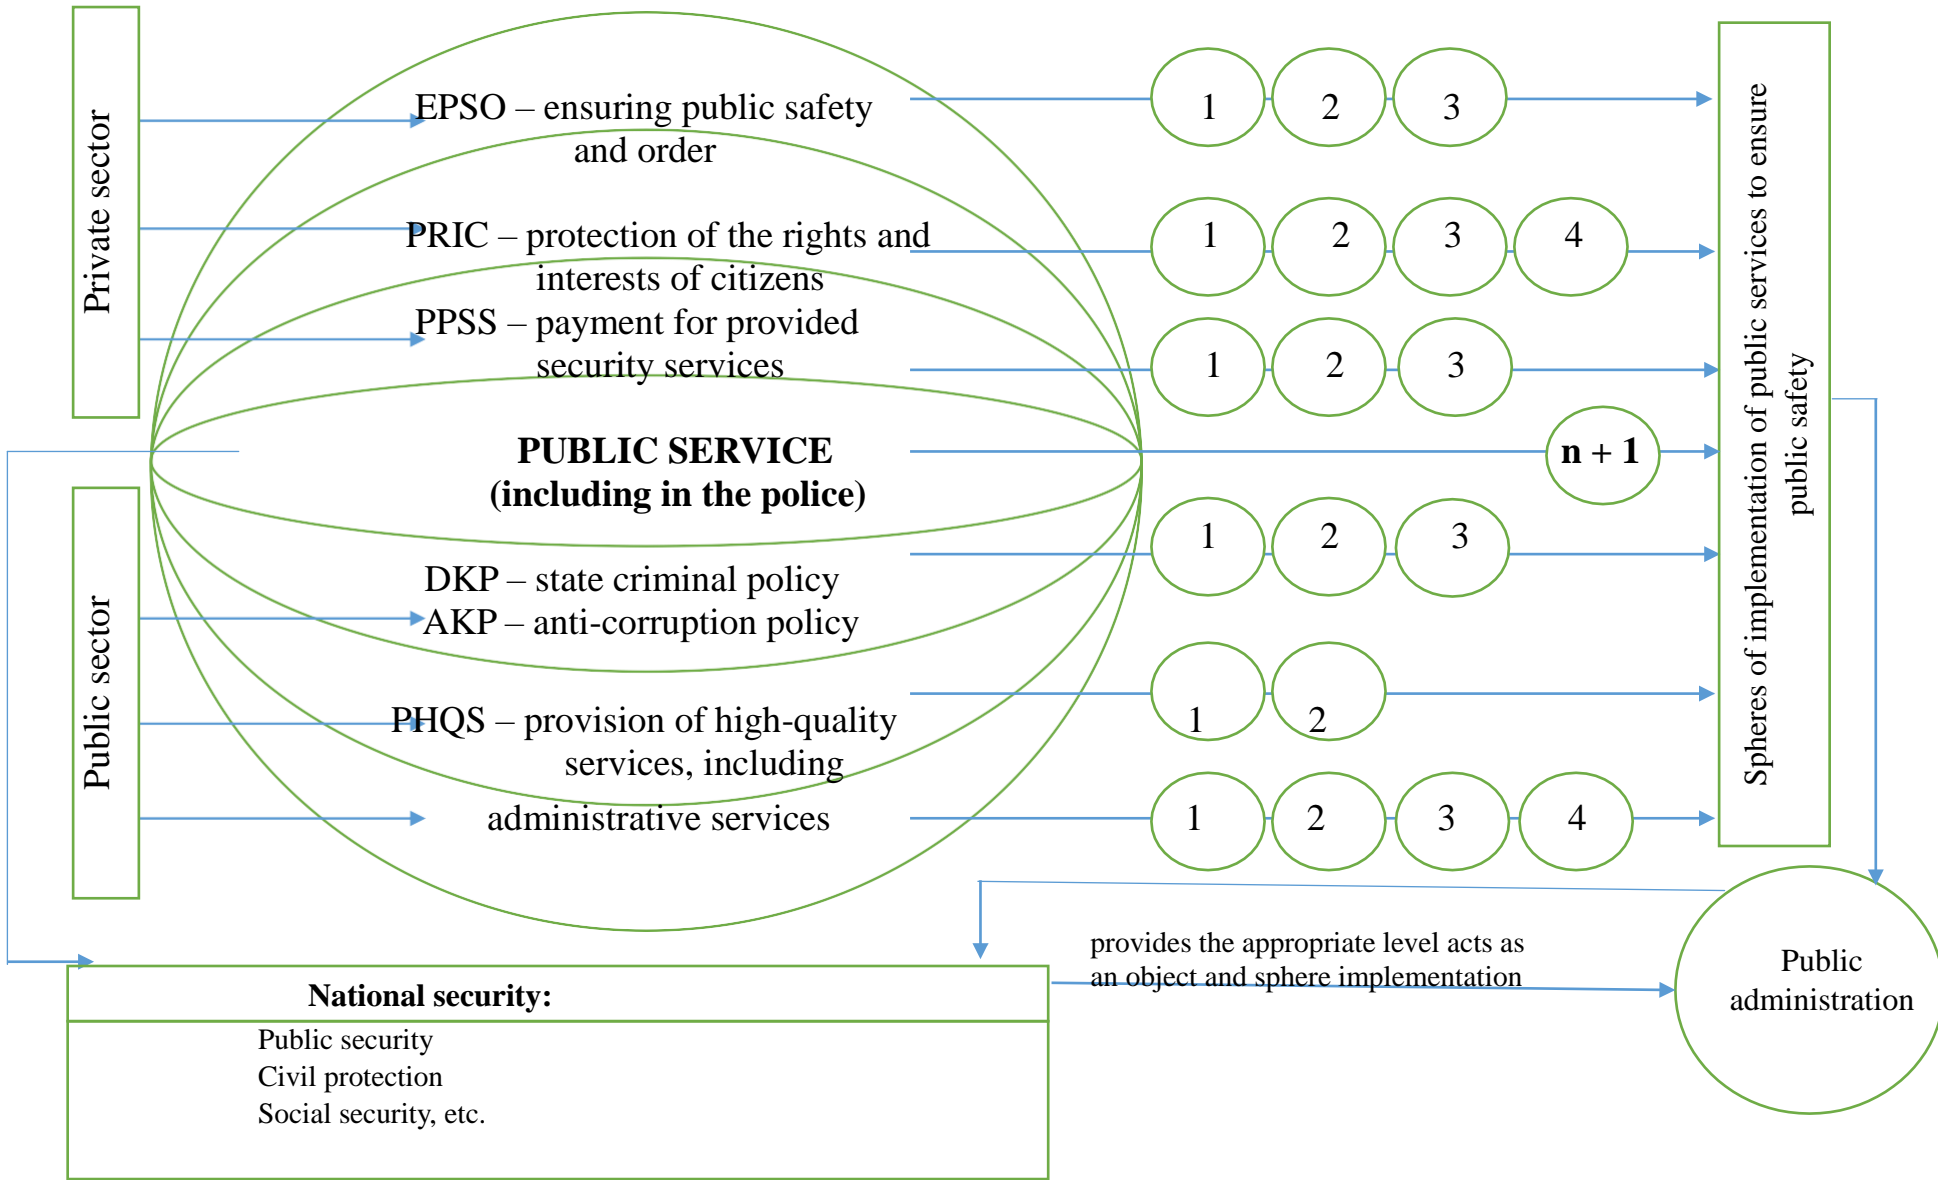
Private sector

EPSO – ensuring public safety and order

PRIC – protection of the rights and interests of citizens

PPSS – payment for provided security services

PUBLIC SERVICE (including in the police)

DKP – state criminal policy
AKP – anti-corruption policy

PHQS – provision of high-quality services, including administrative services

Public sector

1 2 3

1 2 3 4

1 2 3

n + 1

1 2 3

1 2

1 2 3 4

Spheres of implementation of public services to ensure public safety

National security:

Public security
Civil protection
Social security, etc.

provides the appropriate level acts as an object and sphere implementation

Public administration